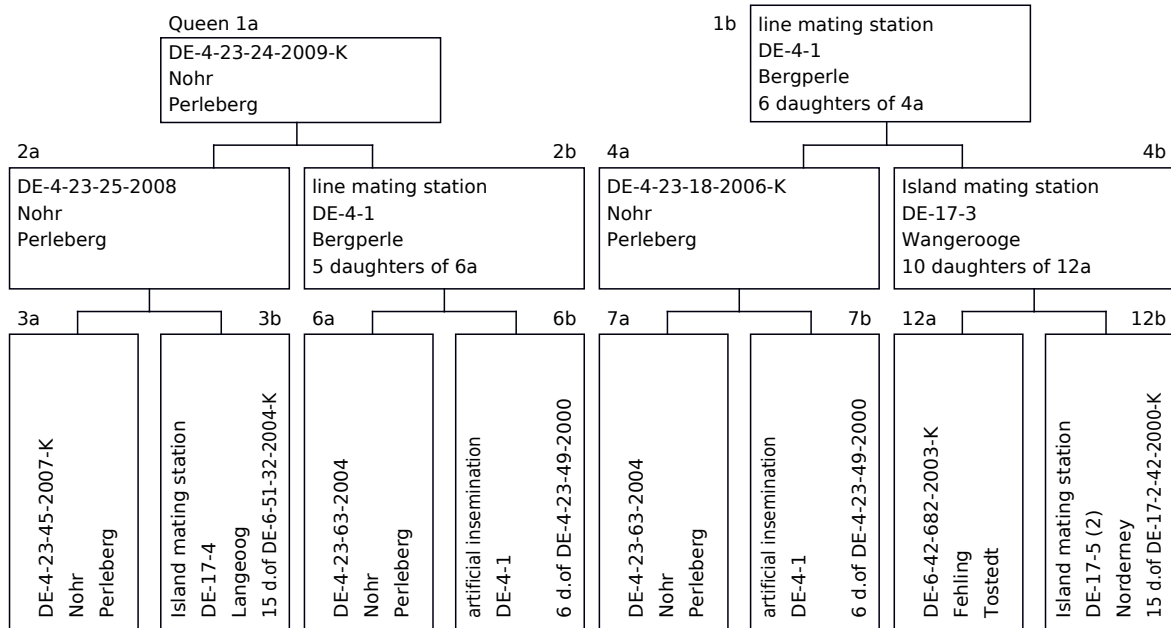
Queen 1a
DE-4-23-24-2009-K
Nohr
Perleberg

1b
line mating station
DE-4-1
Bergperle
6 daughters of 4a

2a
DE-4-23-25-2008
Nohr
Perleberg

2b
line mating station
DE-4-1
Bergperle
5 daughters of 6a

4a
DE-4-23-18-2006-K
Nohr
Perleberg

4b
Island mating station
DE-17-3
Wangerooge
10 daughters of 12a

3a
DE-4-23-45-2007-K
Nohr
Perleberg

3b
Island mating station
DE-17-4
Langeoog
15 d.of DE-6-51-32-2004-K

6a
DE-4-23-63-2004
Nohr
Perleberg

6b
artificial insemination
DE-4-1
6 d.of DE-4-23-49-2000

7a
DE-4-23-63-2004
Nohr
Perleberg

7b
artificial insemination
DE-4-1
6 d.of DE-4-23-49-2000

12a
DE-6-42-682-2003-K
Fehling
Tostedt

12b
Island mating station
DE-17-5 (2)
Norderney
15 d.of DE-17-2-42-2000-K